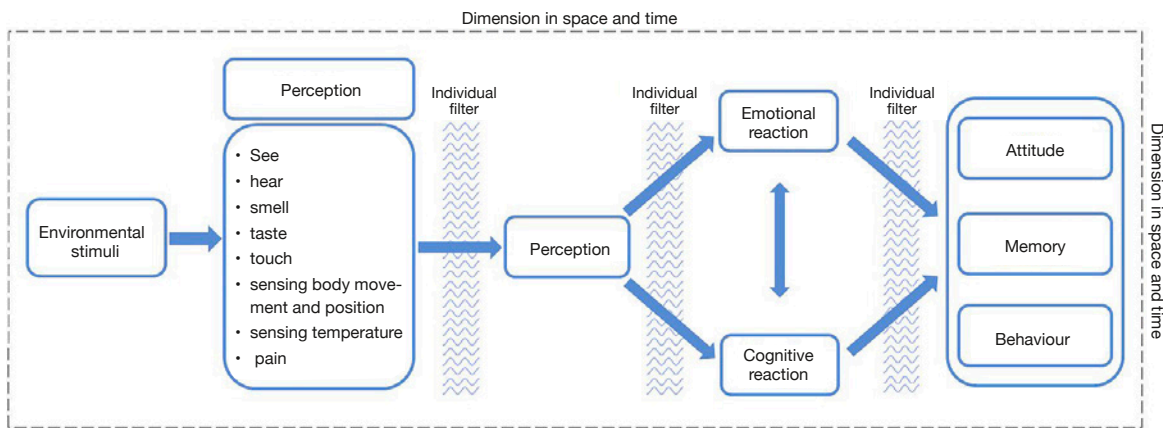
Dimension in space and time

Environmental stimuli

Perception

• See
• hear
• smell
• taste
• touch
• sensing body movement and position
• sensing temperature
• pain

Individual filter

Perception

Individual filter

Emotional reaction

Cognitive reaction

Individual filter

Attitude

Memory

Behaviour

Dimension in space and time